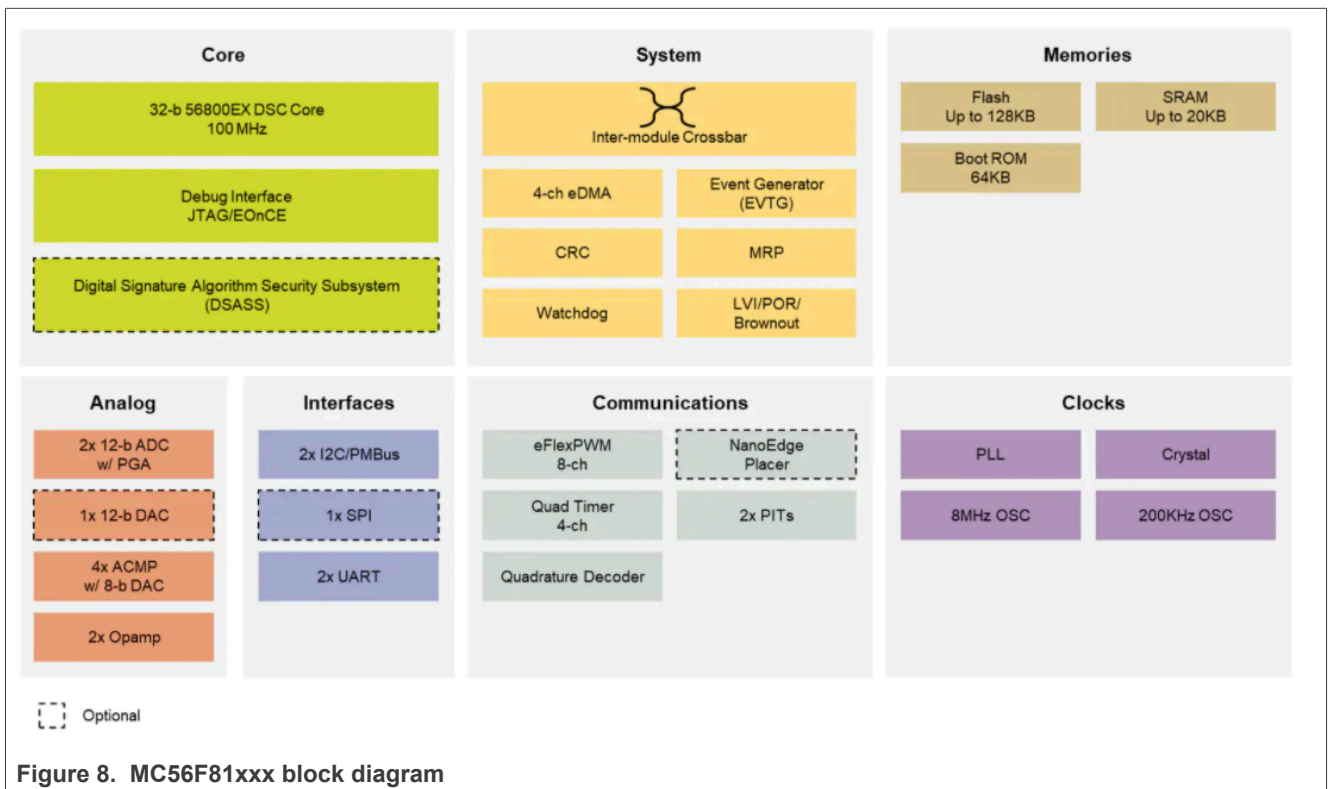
Core

32-b 56800EX DSC Core
100 MHz

Debug Interface
JTAG/EOnCE

Digital Signature Algorithm Security Subsystem
(DSASS)

System

Inter-module Crossbar

4-ch eDMA

Event Generator
(EVTG)

CRC

MRP

Watchdog

LVI/POR/
Brownout

Memories

Flash
Up to 128KB

SRAM
Up to 20KB

Boot ROM
64KB

Analog

2x 12-b ADC
w/ PGA

1x 12-b DAC

4x ACMP
w/ 8-b DAC

2x Opamp

Interfaces

2x I2C/PMBus

1x SPI

2x UART

Communications

eFlexPWM
8-ch

NanoEdge
Placer

Quad Timer
4-ch

2x PITs

Quadrature Decoder

Clocks

PLL

Crystal

8MHz OSC

200KHz OSC

Optional

Figure 8. MC56F81xxx block diagram